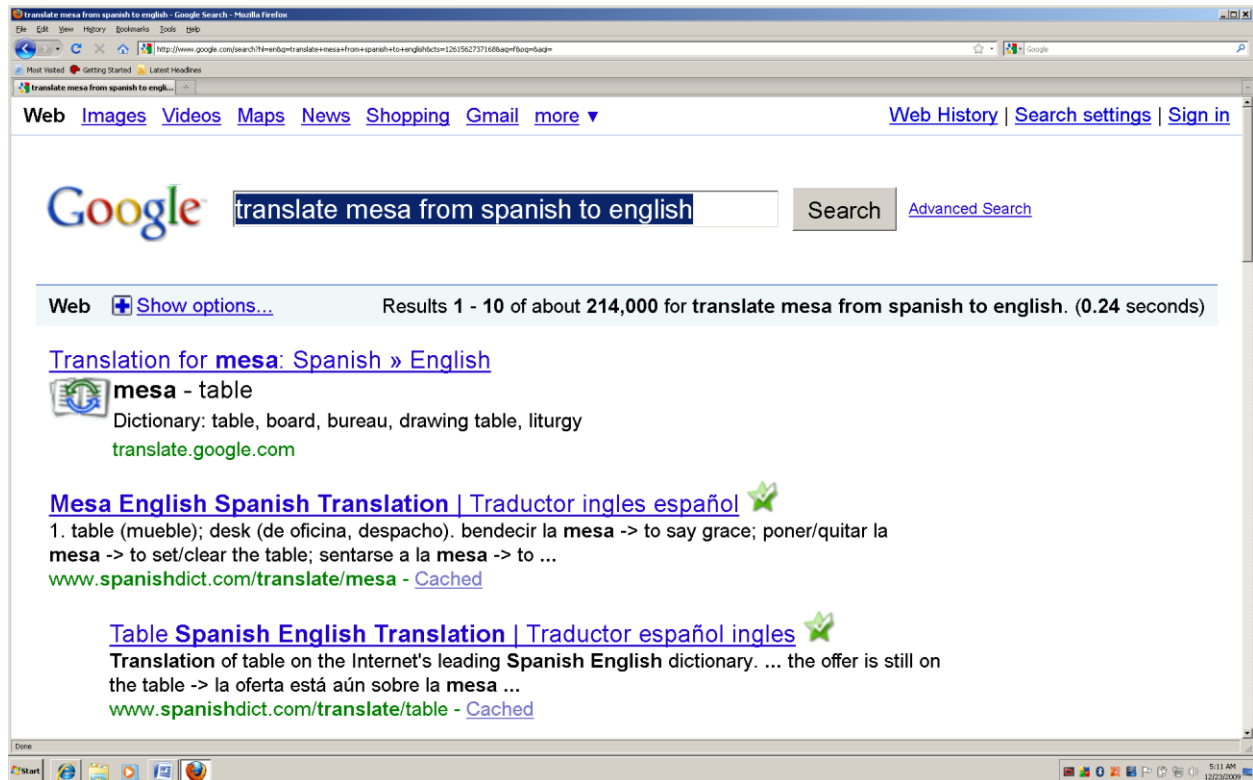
translate mesa from spanish to english - Google Search - Mozilla Firefox

File Edit View History Bookmarks Tools Help

http://www.google.com/search?hl=en&q=translate+mesa+from+spanish+to+english&cts=1261562737168&aq=f&oq=&aqi=

Google

Most Visited Getting Started Latest Headlines

translate mesa from spanish to engli...

Web Images Videos Maps News Shopping Gmail more ▼

Web History | Search settings | Sign in

Google

translate mesa from spanish to english

Search

Advanced Search

Web Show options...

Results **1** - **10** of about **214,000** for **translate mesa from spanish to english**. (**0.24** seconds)

Translation for **mesa**: Spanish » English

**mesa** - table

Dictionary: table, board, bureau, drawing table, liturgy

translate.google.com

**Mesa English Spanish Translation** | Traductor ingles español

1. table (mueble); desk (de oficina, despacho). bendecir la **mesa** -> to say grace; poner/quitar la **mesa** -> to set/clear the table; sentarse a la **mesa** -> to **...**

www.**spanish**dict.com/**translate**/**mesa** - Cached

Table **Spanish English Translation** | Traductor español ingles

**Translation** of table on the Internet's leading **Spanish English** dictionary. **...** the offer is still on the table -> la oferta está aún sobre la **mesa ...**

www.**spanish**dict.com/**translate**/table - Cached

Done

Start

5:11 AM 12/23/2009